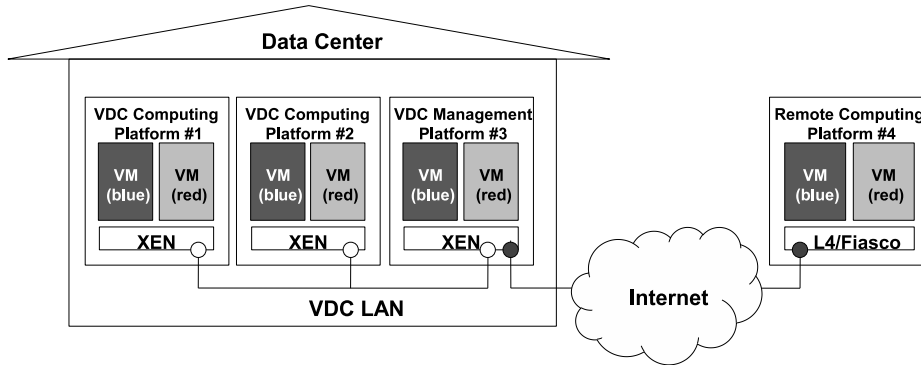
Data Center

VDC Computing Platform #1
VM (blue)
VM (red)
XEN

VDC Computing Platform #2
VM (blue)
VM (red)
XEN

VDC Management Platform #3
VM (blue)
VM (red)
XEN

Remote Computing Platform #4
VM (blue)
VM (red)
L4/Fiasco

VDC LAN

Internet